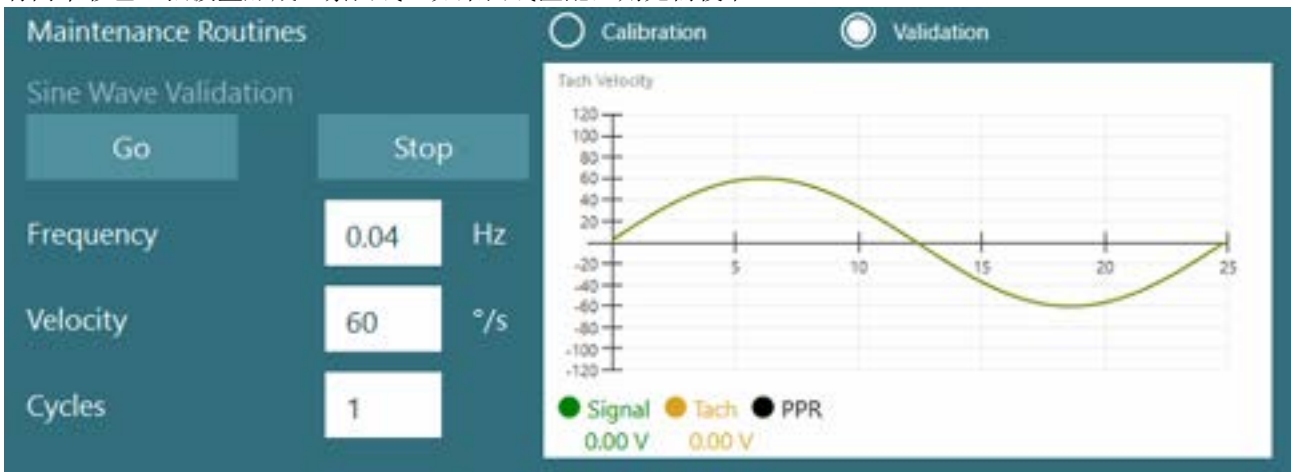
Maintenance Routines

Calibration

Validation

Sine Wave Validation

Go

Stop

Frequency 0.04 Hz

Velocity 60 °/s

Cycles 1

Tach Velocity

120
100
80
60
40
20
-20
-40
-60
-80
-100
-120

5 10 15 20 25

Signal 0.00 V
Tach 0.00 V
PPR